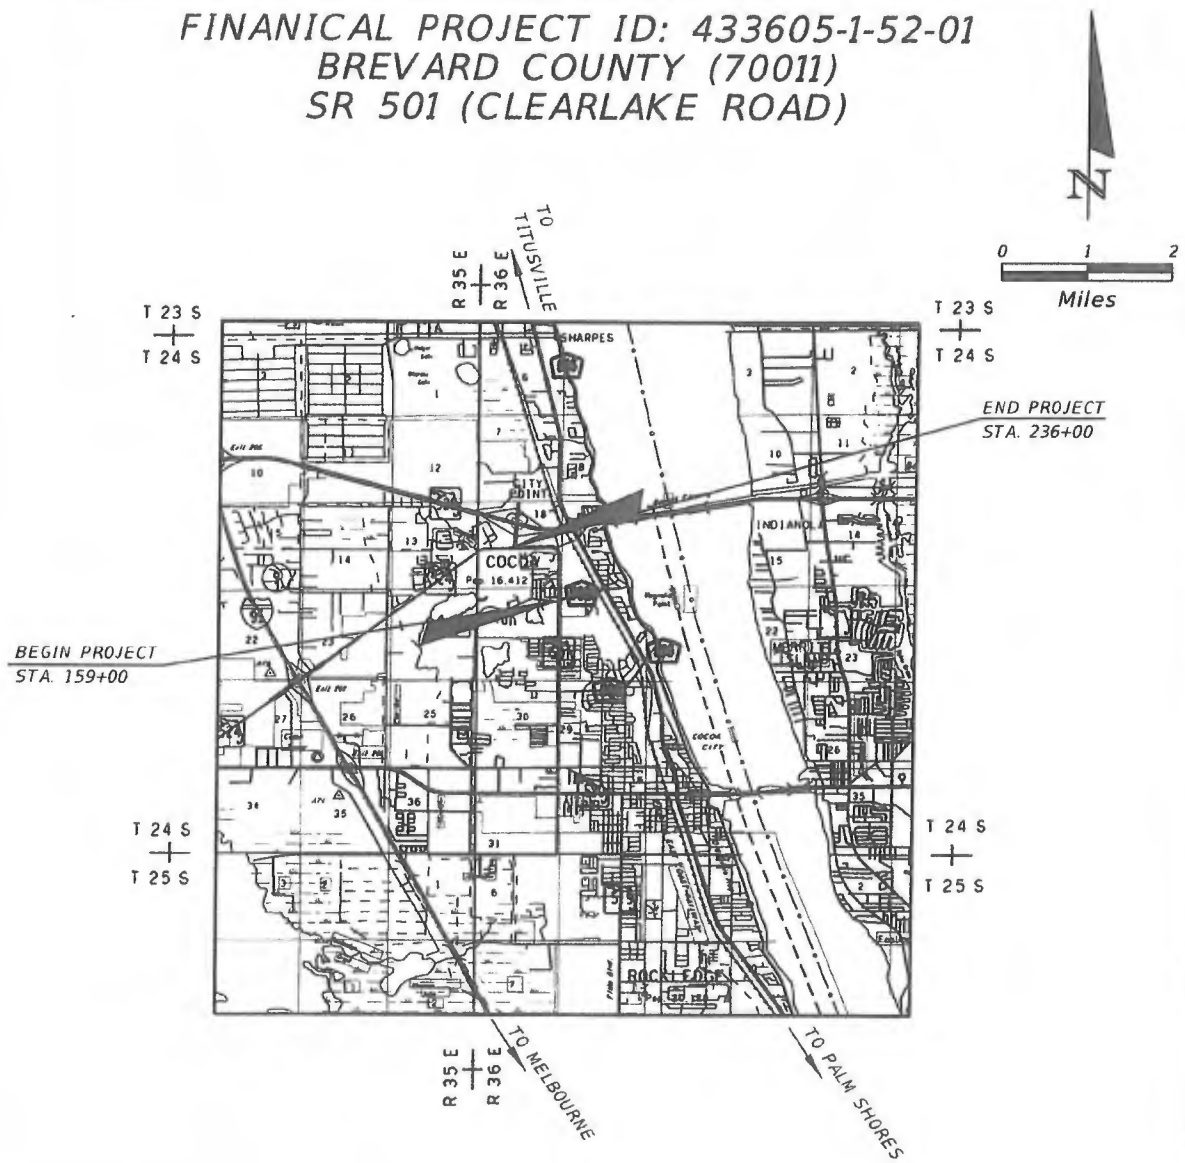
FINANICAL PROJECT ID: 433605-1-52-01
BREVARD COUNTY (70011)
SR 501 (CLEARLAKE ROAD)

N

0 1 2
Miles

TO TITUSVILLE

R 35 E R 36 E

T 23 S
T 24 S

T 23 S
T 24 S

SHARPES

END PROJECT
STA. 236+00

CITY POINT

INDIANOLA

COCOA
Pop. 16,412

MERRITT ISLAND

BEGIN PROJECT
STA. 159+00

COCOA CITY

T 24 S
T 25 S

T 24 S
T 25 S

ROCKLEDGE

R 35 E R 36 E

TO MELBOURNE

TO PALM SHORES

10 12 13 14 18 22 23 25 26 27 30 31 34 35 36 2 3 6 11 15 29